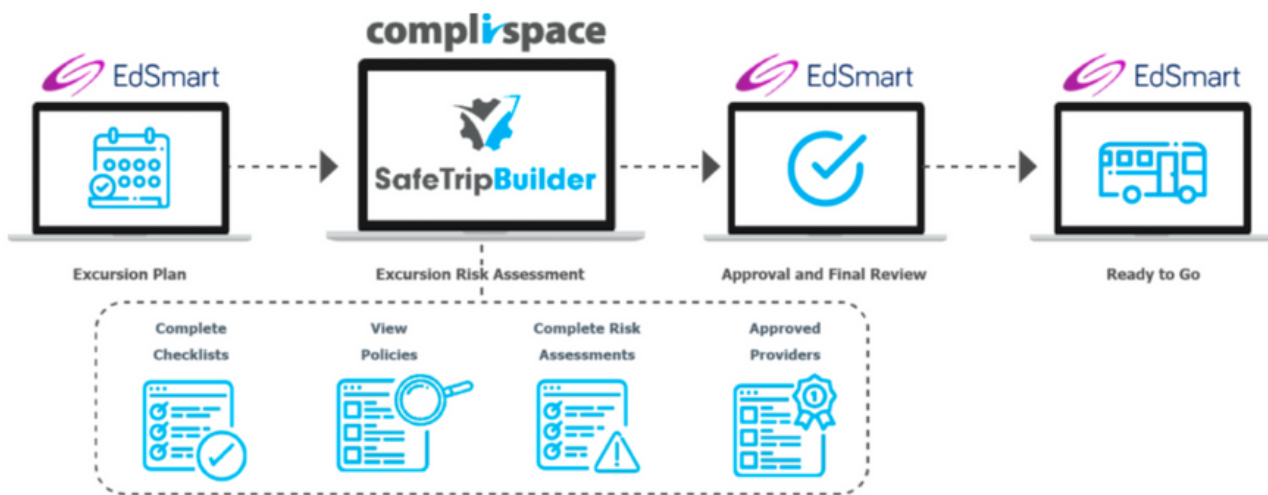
complispace

EdSmart

SafeTripBuilder

EdSmart

EdSmart

Excursion Plan

Excursion Risk Assessment

Approval and Final Review

Ready to Go

Complete Checklists

View Policies

Complete Risk Assessments

Approved Providers